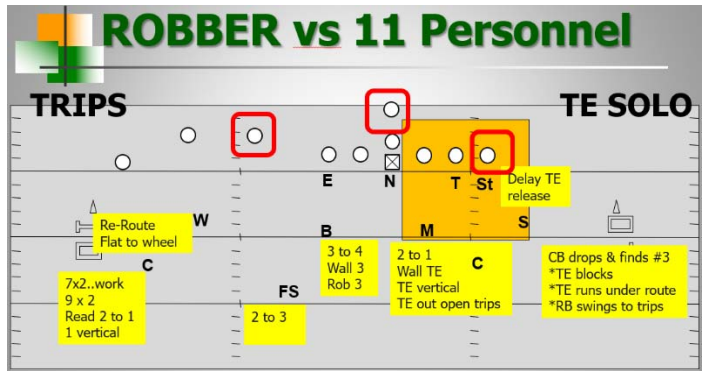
ROBBER vs 11 Personnel

TRIPS

TE SOLO

E

N

T

St

Delay TE release

W

Re-Route Flat to wheel

B

M

S

C

C

FS

7x2..work
9 x 2
Read 2 to 1
1 vertical

2 to 3

3 to 4
Wall 3
Rob 3

2 to 1
Wall TE
TE vertical
TE out open trips

CB drops & finds #3
*TE blocks
*TE runs under route
*RB swings to trips